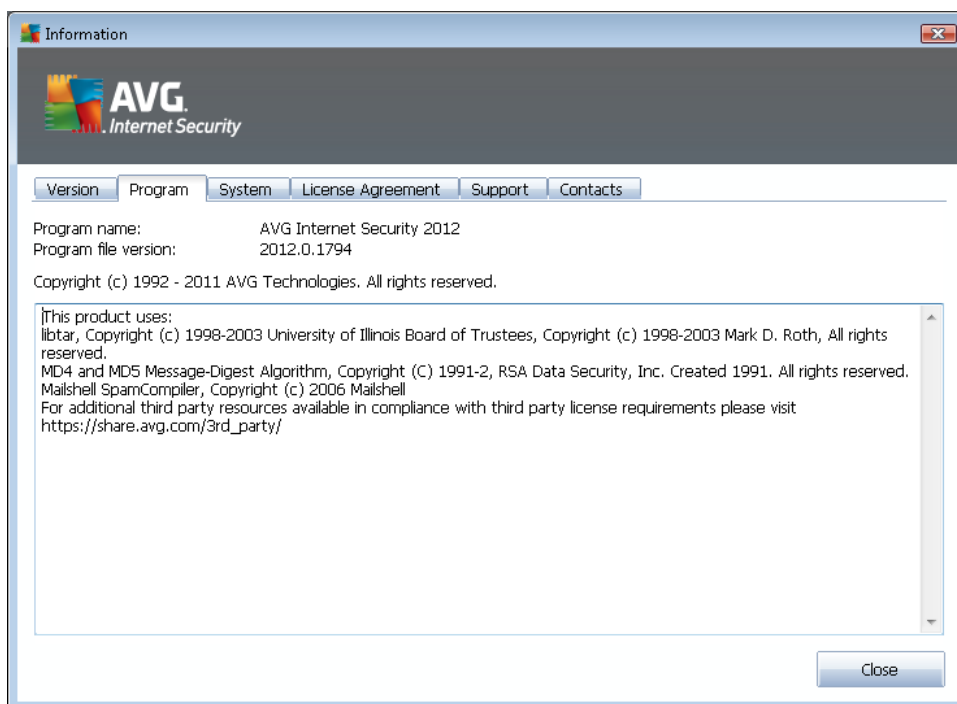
Information

AVG. Internet Security

Version | Program | System | License Agreement | Support | Contacts

Program name: AVG Internet Security 2012
Program file version: 2012.0.1794

Copyright (c) 1992 - 2011 AVG Technologies. All rights reserved.

This product uses:
libtar, Copyright (c) 1998-2003 University of Illinois Board of Trustees, Copyright (c) 1998-2003 Mark D. Roth, All rights reserved.
MD4 and MD5 Message-Digest Algorithm, Copyright (C) 1991-2, RSA Data Security, Inc. Created 1991. All rights reserved.
Mailshell SpamCompiler, Copyright (c) 2006 Mailshell
For additional third party resources available in compliance with third party license requirements please visit
https://share.avg.com/3rd_party/

Close